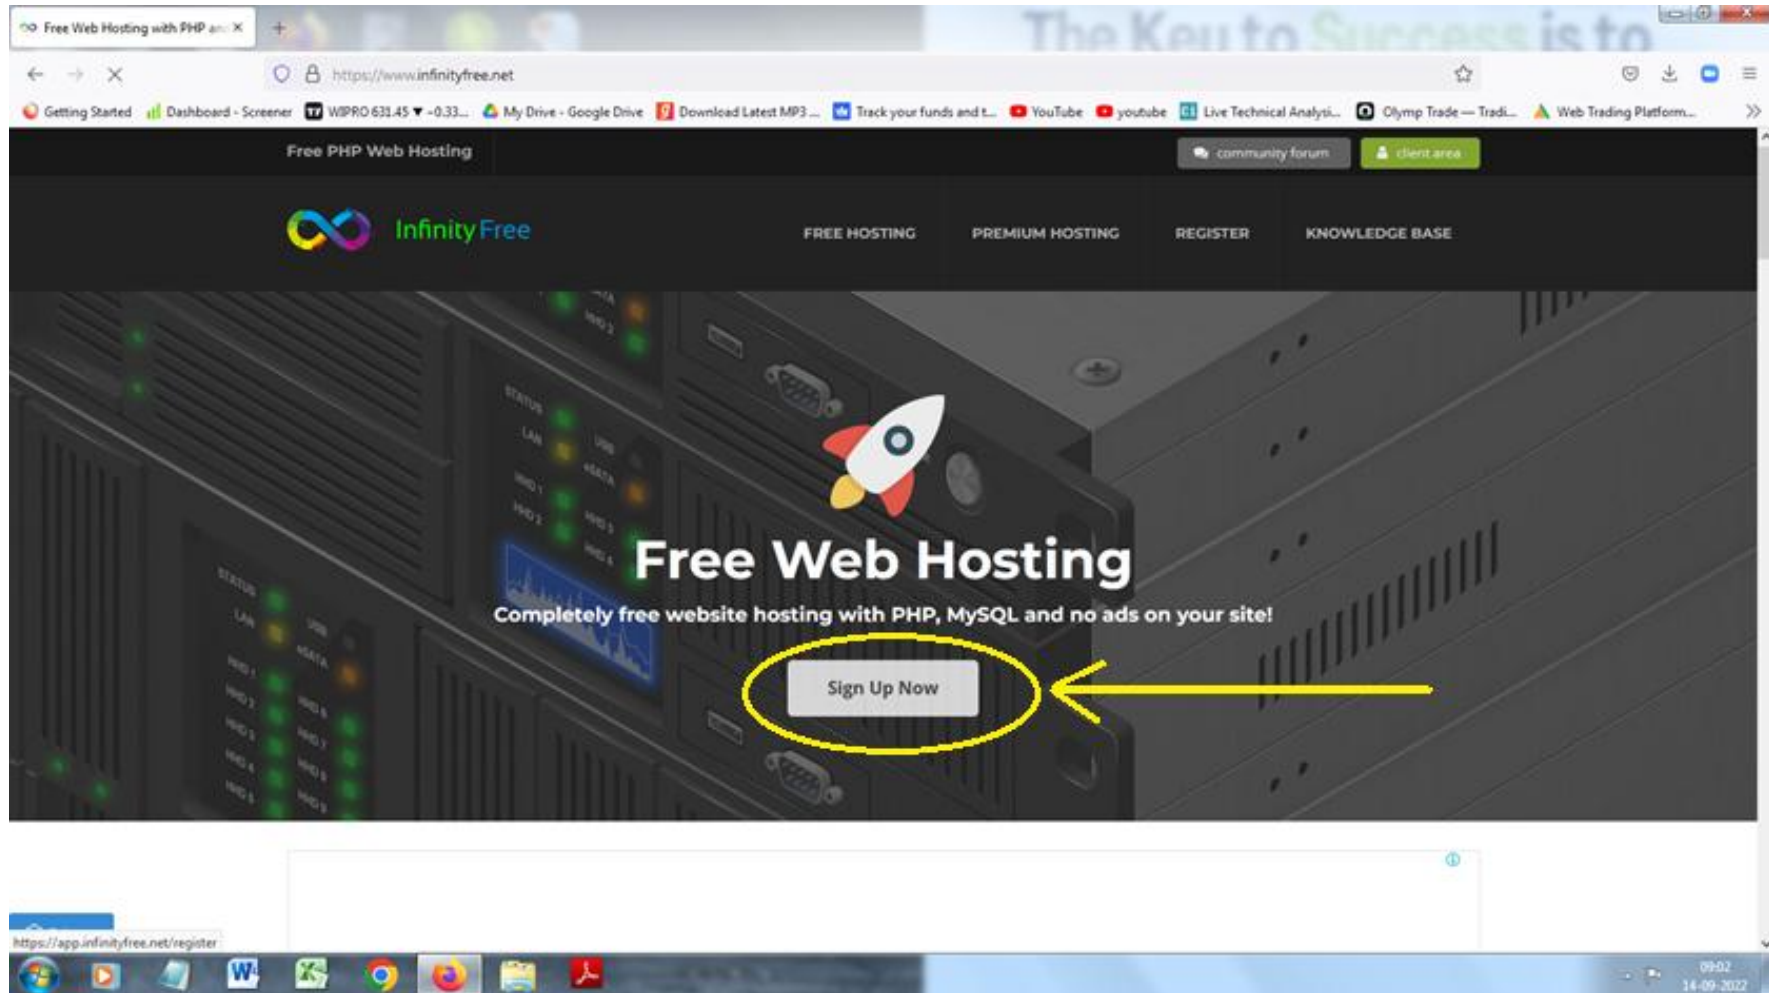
Free Web Hosting with PHP an ×

The Key to Success is to

https://www.infinityfree.net

Getting Started | Dashboard - Screener | WIPRO 631.45 ▼ -0.33... | My Drive - Google Drive | Download Latest MP3 ... | Track your funds and t... | YouTube | youtube | Live Technical Analysi... | Olymp Trade — Tradi... | Web Trading Platform...

Free PHP Web Hosting

community forum

client area

Infinity Free

FREE HOSTING

PREMIUM HOSTING

REGISTER

KNOWLEDGE BASE

Free Web Hosting

Completely free website hosting with PHP, MySQL and no ads on your site!

Sign Up Now

https://app.infinityfree.net/register

09:02
14-09-2022